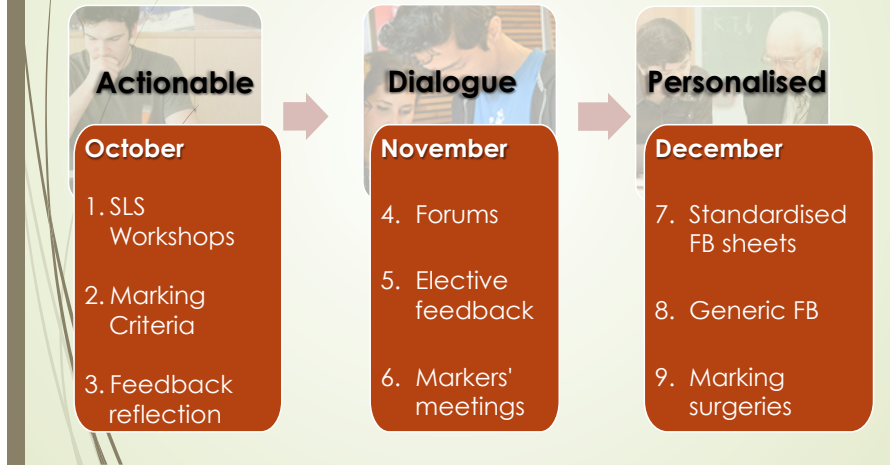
Actionable

October

1. SLS Workshops

2. Marking Criteria

3. Feedback reflection

Dialogue

November

4. Forums

5. Elective feedback

6. Markers' meetings

Personalised

December

7. Standardised FB sheets

8. Generic FB

9. Marking surgeries